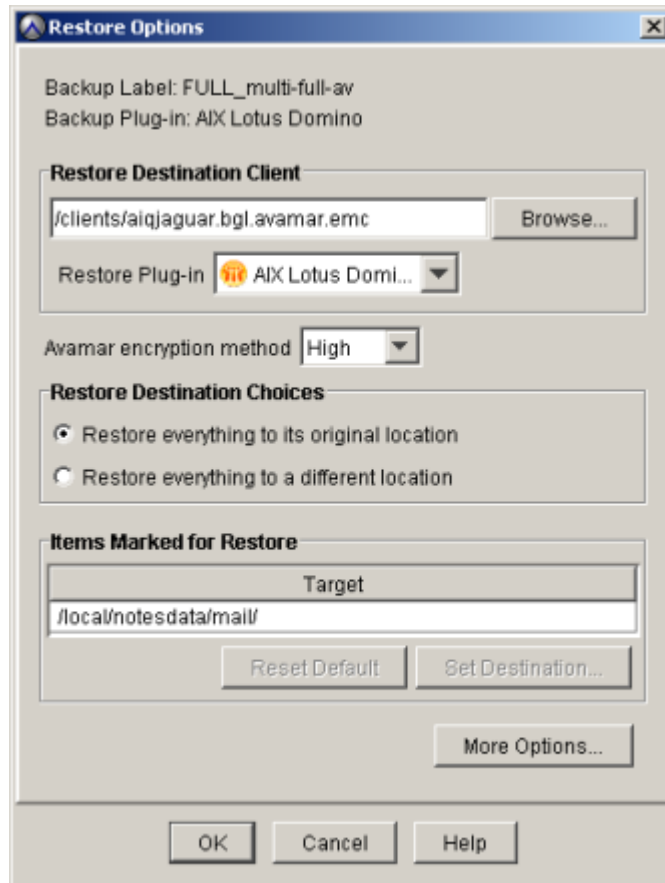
Restore Options

Backup Label: FULL_multi-full-av
Backup Plug-in: AIX Lotus Domino

Restore Destination Client

/clients/aiqjaguar.bgl.avamar.emc

Browse...

Restore Plug-in AIX Lotus Domi...

Avamar encryption method High

Restore Destination Choices

Restore everything to its original location

Restore everything to a different location

Items Marked for Restore

| Target |
|---|
| /local/notesdata/mail/ |

Reset Default

Set Destination...

More Options...

OK

Cancel

Help